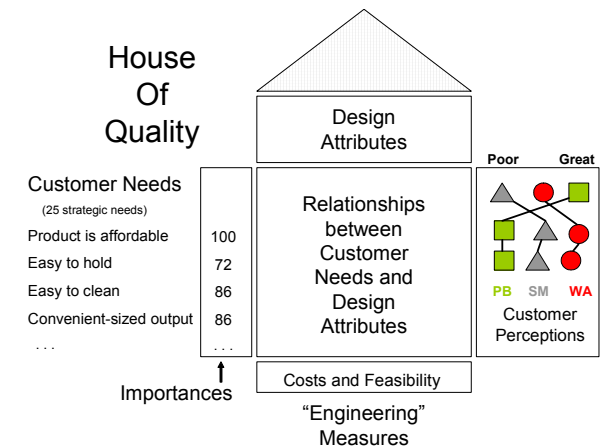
House Of Quality

Design Attributes

Poor Great

Customer Needs
(25 strategic needs)

| | |
|---|---|
| Product is affordable | 100 |
| Easy to hold | 72 |
| Easy to clean | 86 |
| Convenient-sized output | 86 |
| . . . | . . . |

Relationships between Customer Needs and Design Attributes

PB SM WA
Customer Perceptions

Importances

Costs and Feasibility

“Engineering” Measures